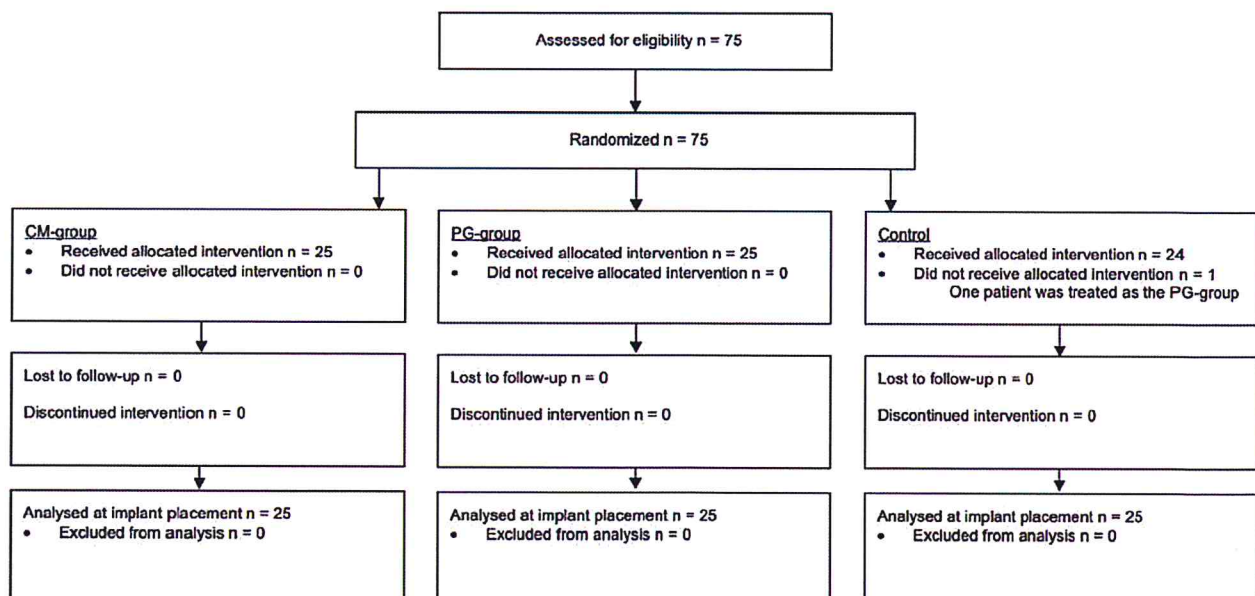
Assessed for eligibility n = 75

Randomized n = 75

CM-group
- Received allocated intervention n = 25
- Did not receive allocated intervention n = 0

PG-group
- Received allocated intervention n = 25
- Did not receive allocated intervention n = 0

Control
- Received allocated intervention n = 24
- Did not receive allocated intervention n = 1
One patient was treated as the PG-group

Lost to follow-up n = 0

Discontinued intervention n = 0

Lost to follow-up n = 0

Discontinued intervention n = 0

Lost to follow-up n = 0

Discontinued intervention n = 0

Analysed at implant placement n = 25
- Excluded from analysis n = 0

Analysed at implant placement n = 25
- Excluded from analysis n = 0

Analysed at implant placement n = 25
- Excluded from analysis n = 0